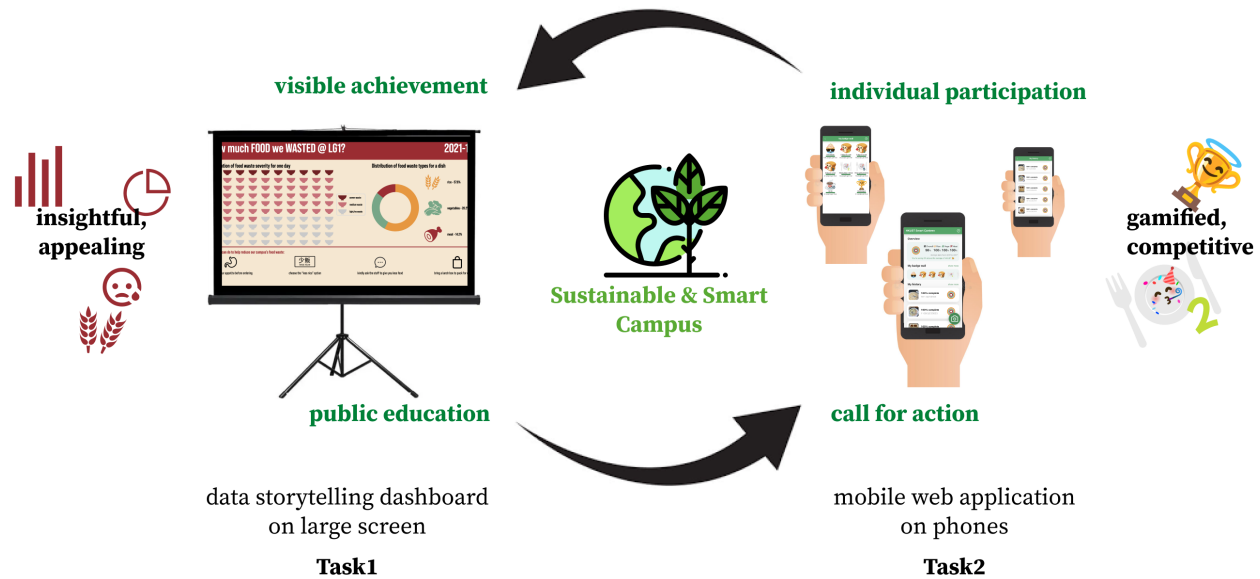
visible achievement

individual participation

insightful, appealing

v much FOOD we WASTED @ LG1?

2021-1

ution of food waste severity for one day

Distribution of food waste types for a dish

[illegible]

gamified, competitive

Sustainable & Smart Campus

public education

call for action

data storytelling dashboard on large screen

Task1

mobile web application on phones

Task2